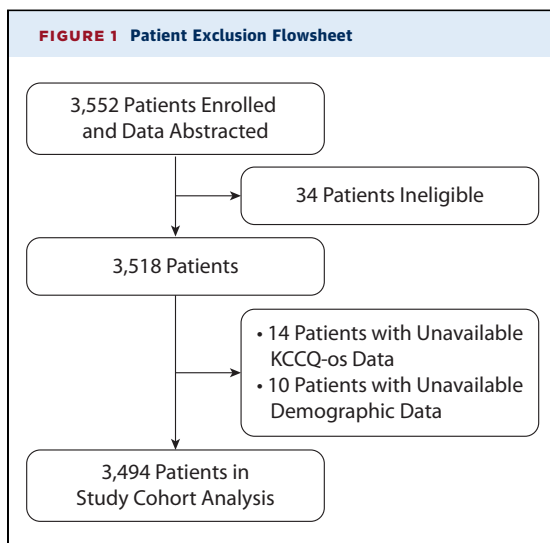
FIGURE 1 Patient Exclusion Flowsheet

3,552 Patients Enrolled and Data Abstracted

34 Patients Ineligible

3,518 Patients

• 14 Patients with Unavailable KCCQ-os Data
• 10 Patients with Unavailable Demographic Data

3,494 Patients in Study Cohort Analysis